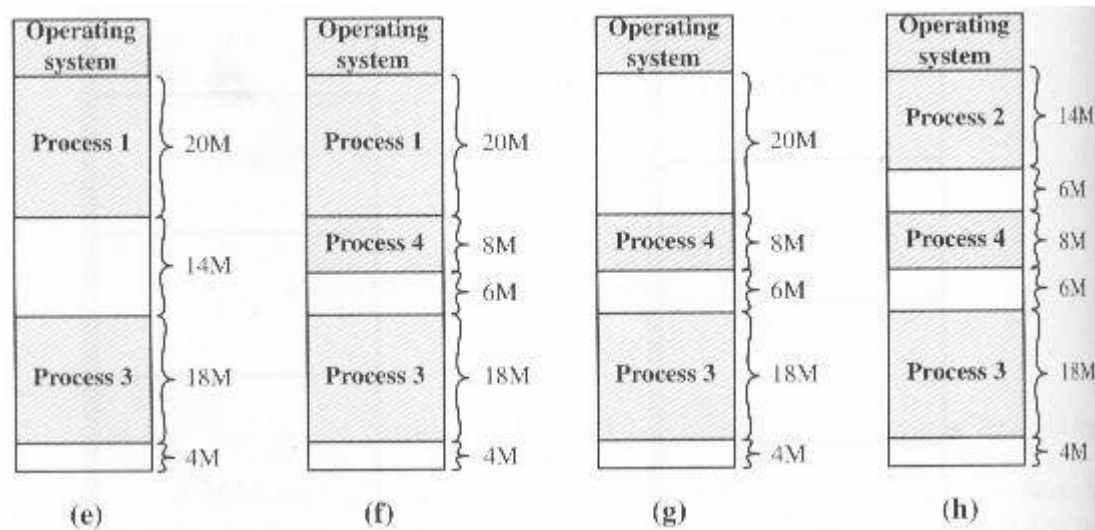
Operating system

Process 1

20M

14M

Process 3

18M

4M

(e)

Operating system

Process 1

20M

Process 4

8M

6M

Process 3

18M

4M

(f)

Operating system

20M

Process 4

8M

6M

Process 3

18M

4M

(g)

Operating system

Process 2

14M

6M

Process 4

8M

6M

Process 3

18M

4M

(h)